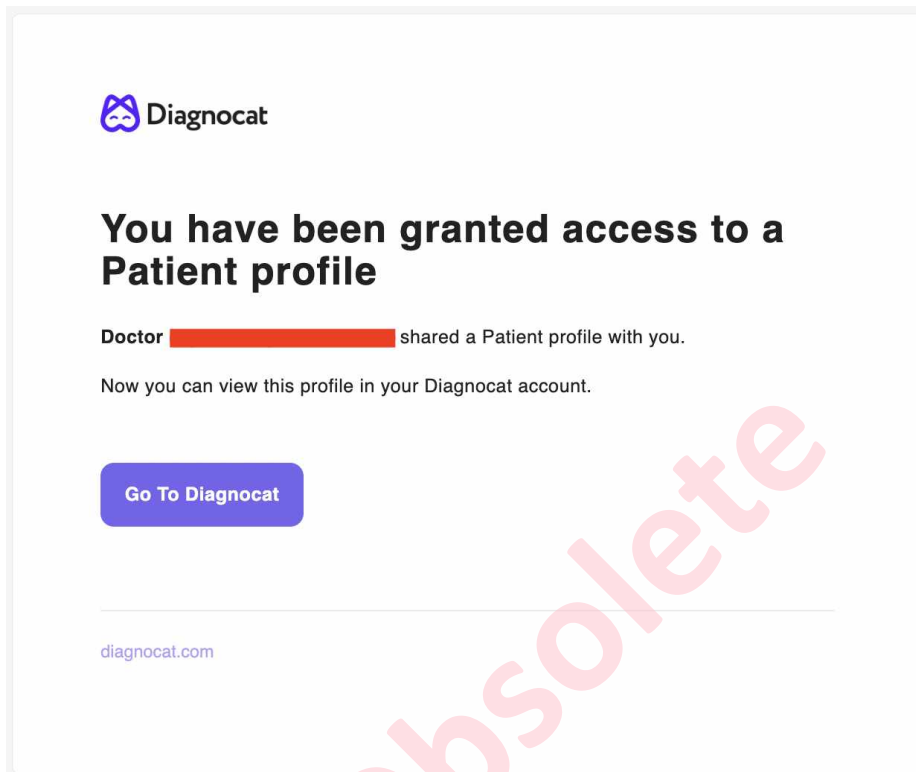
Diagnocat

You have been granted access to a Patient profile

Doctor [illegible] shared a Patient profile with you.

Now you can view this profile in your Diagnocat account.

Go To Diagnocat

diagnocat.com

Obsolete